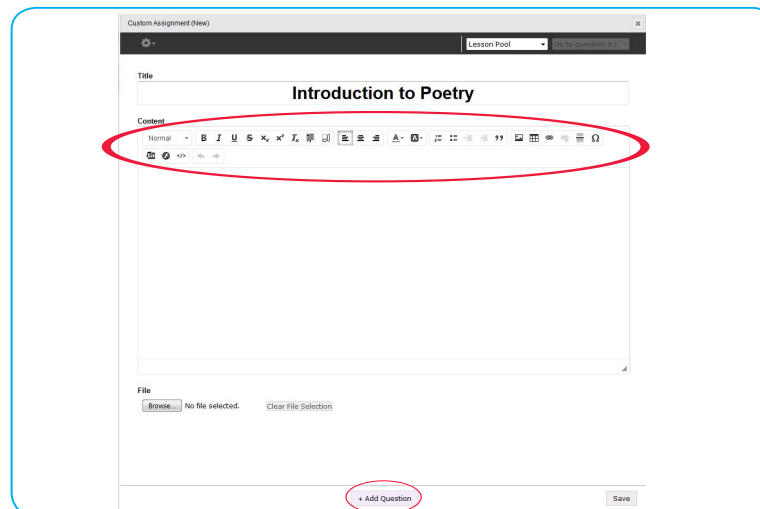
Custom Assignment (New)

Lesson Pool

Go to question # 1

Title

Introduction to Poetry

Content

Normal

B I U S $x_2$ $x^2$ $I_x$

File

Browse... No file selected. Clear File Selection

+ Add Question

Save